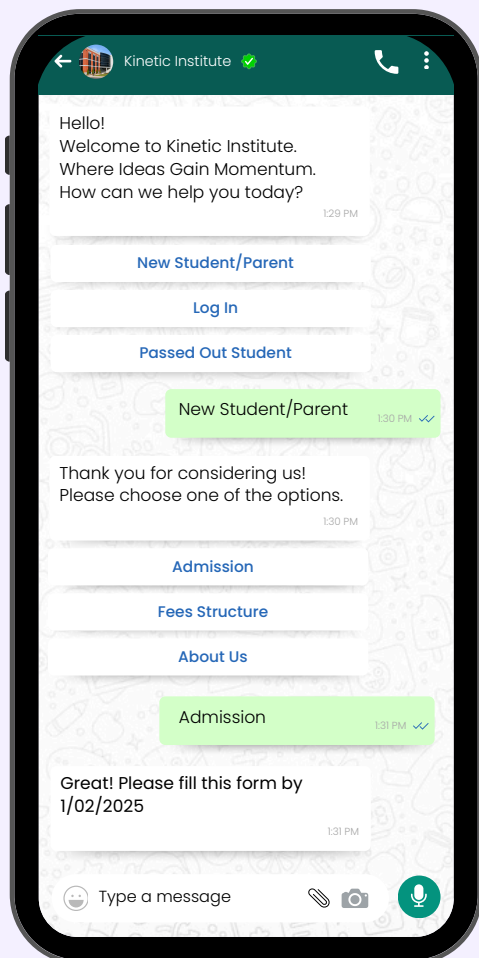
Kinetic Institute

Hello!
Welcome to Kinetic Institute.
Where Ideas Gain Momentum.
How can we help you today?
1:29 PM

New Student/Parent

Log In

Passed Out Student

New Student/Parent
1:30 PM

Thank you for considering us!
Please choose one of the options.
1:30 PM

Admission

Fees Structure

About Us

Admission
1:31 PM

Great! Please fill this form by 1/02/2025
1:31 PM

Type a message